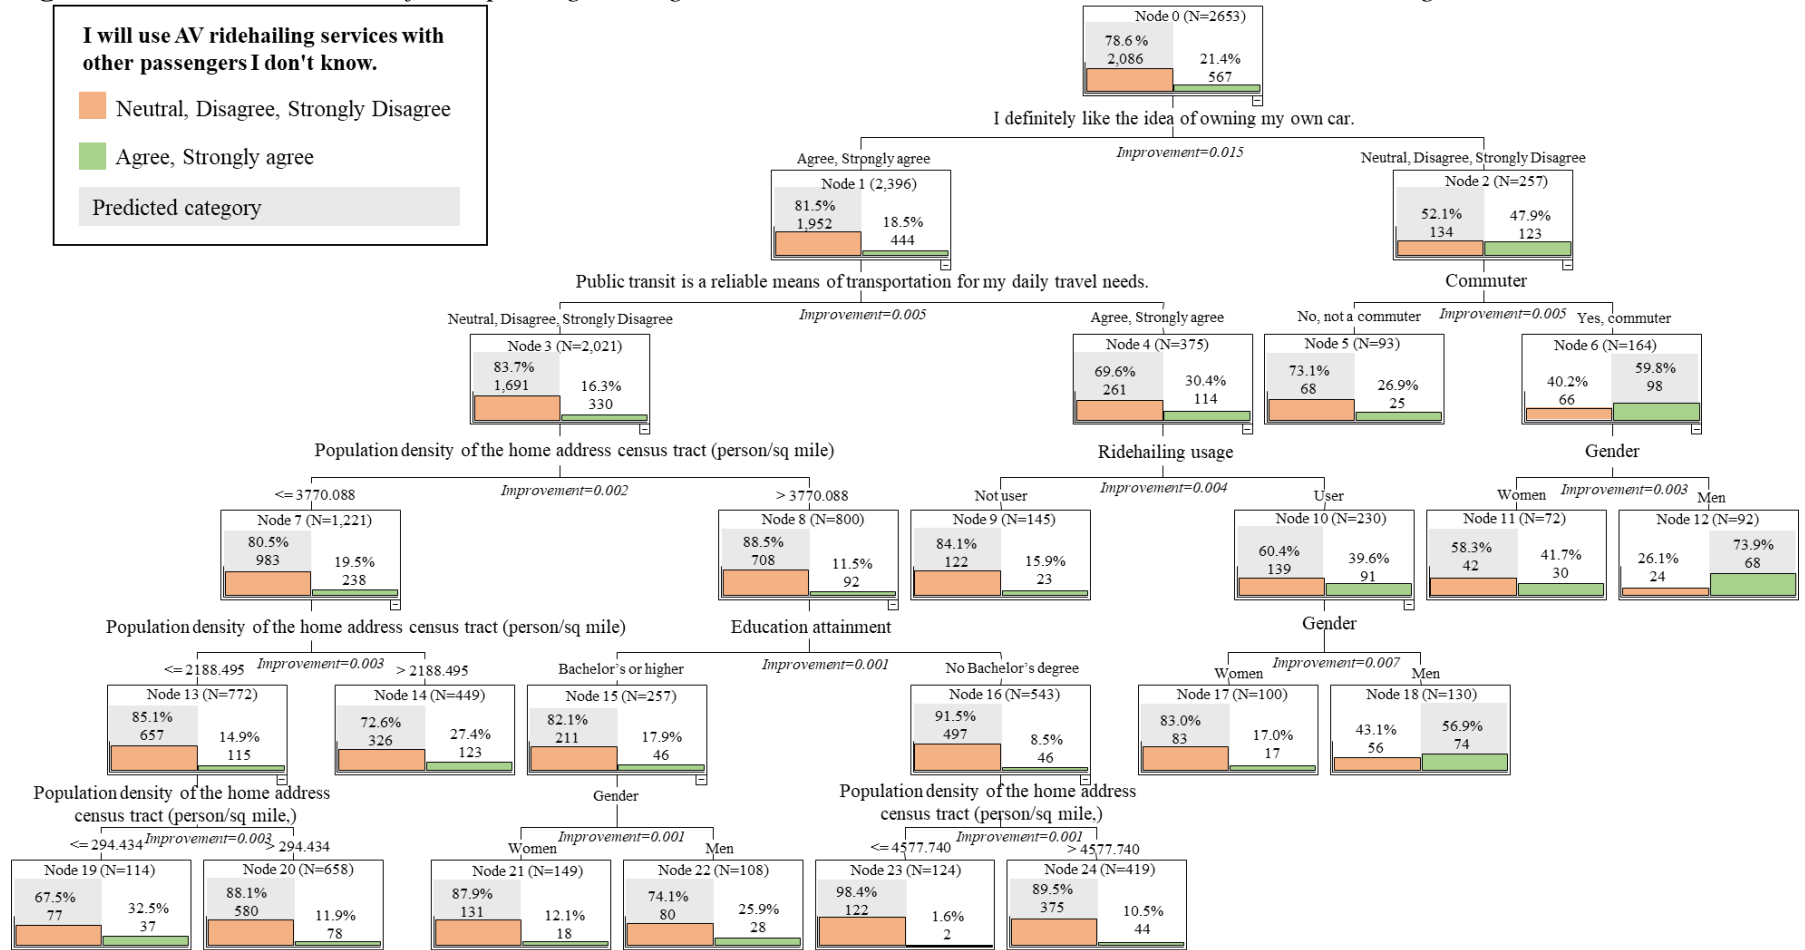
I will use AV ridehailing services with other passengers I don't know.

Neutral, Disagree, Strongly Disagree

Agree, Strongly agree

Predicted category

Node 0 (N=2653)
78.6%
2,086
21.4%
567

I definitely like the idea of owning my own car.

Improvement=0.015

Agree, Strongly agree

Neutral, Disagree, Strongly Disagree

Node 1 (2,396)
81.5%
1,952
18.5%
444

Node 2 (N=257)
52.1%
134
47.9%
123

Public transit is a reliable means of transportation for my daily travel needs.

Improvement=0.005

Commuter

Neutral, Disagree, Strongly Disagree

Agree, Strongly agree

No, not a commuter

Improvement=0.005

Yes, commuter

Node 3 (N=2,021)
83.7%
1,691
16.3%
330

Node 4 (N=375)
69.6%
261
30.4%
114

Node 5 (N=93)
73.1%
68
26.9%
25

Node 6 (N=164)
40.2%
66
59.8%
98

Population density of the home address census tract (person/sq mile)

Ridehailing usage

Gender

<= 3770.088

Improvement=0.002

> 3770.088

Not user

Improvement=0.004

User

Women

Improvement=0.003

Men

Node 7 (N=1,221)
80.5%
983
19.5%
238

Node 8 (N=800)
88.5%
708
11.5%
92

Node 9 (N=145)
84.1%
122
15.9%
23

Node 10 (N=230)
60.4%
139
39.6%
91

Node 11 (N=72)
58.3%
42
41.7%
30

Node 12 (N=92)
26.1%
24
73.9%
68

Population density of the home address census tract (person/sq mile)

Education attainment

Gender

<= 2188.495

Improvement=0.003

> 2188.495

Bachelor's or higher

Improvement=0.001

No Bachelor's degree

Women

Improvement=0.007

Men

Node 13 (N=772)
85.1%
657
14.9%
115

Node 14 (N=449)
72.6%
326
27.4%
123

Node 15 (N=257)
82.1%
211
17.9%
46

Node 16 (N=543)
91.5%
497
8.5%
46

Node 17 (N=100)
83.0%
83
17.0%
17

Node 18 (N=130)
43.1%
56
56.9%
74

Population density of the home address census tract (person/sq mile,)

Gender

Population density of the home address census tract (person/sq mile,)

<= 294.434

Improvement=0.003

> 294.434

Women

Improvement=0.001

Men

<= 4577.740

Improvement=0.001

> 4577.740

Node 19 (N=114)
67.5%
77
32.5%
37

Node 20 (N=658)
88.1%
580
11.9%
78

Node 21 (N=149)
87.9%
131
12.1%
18

Node 22 (N=108)
74.1%
80
25.9%
28

Node 23 (N=124)
98.4%
122
1.6%
2

Node 24 (N=419)
89.5%
375
10.5%
44